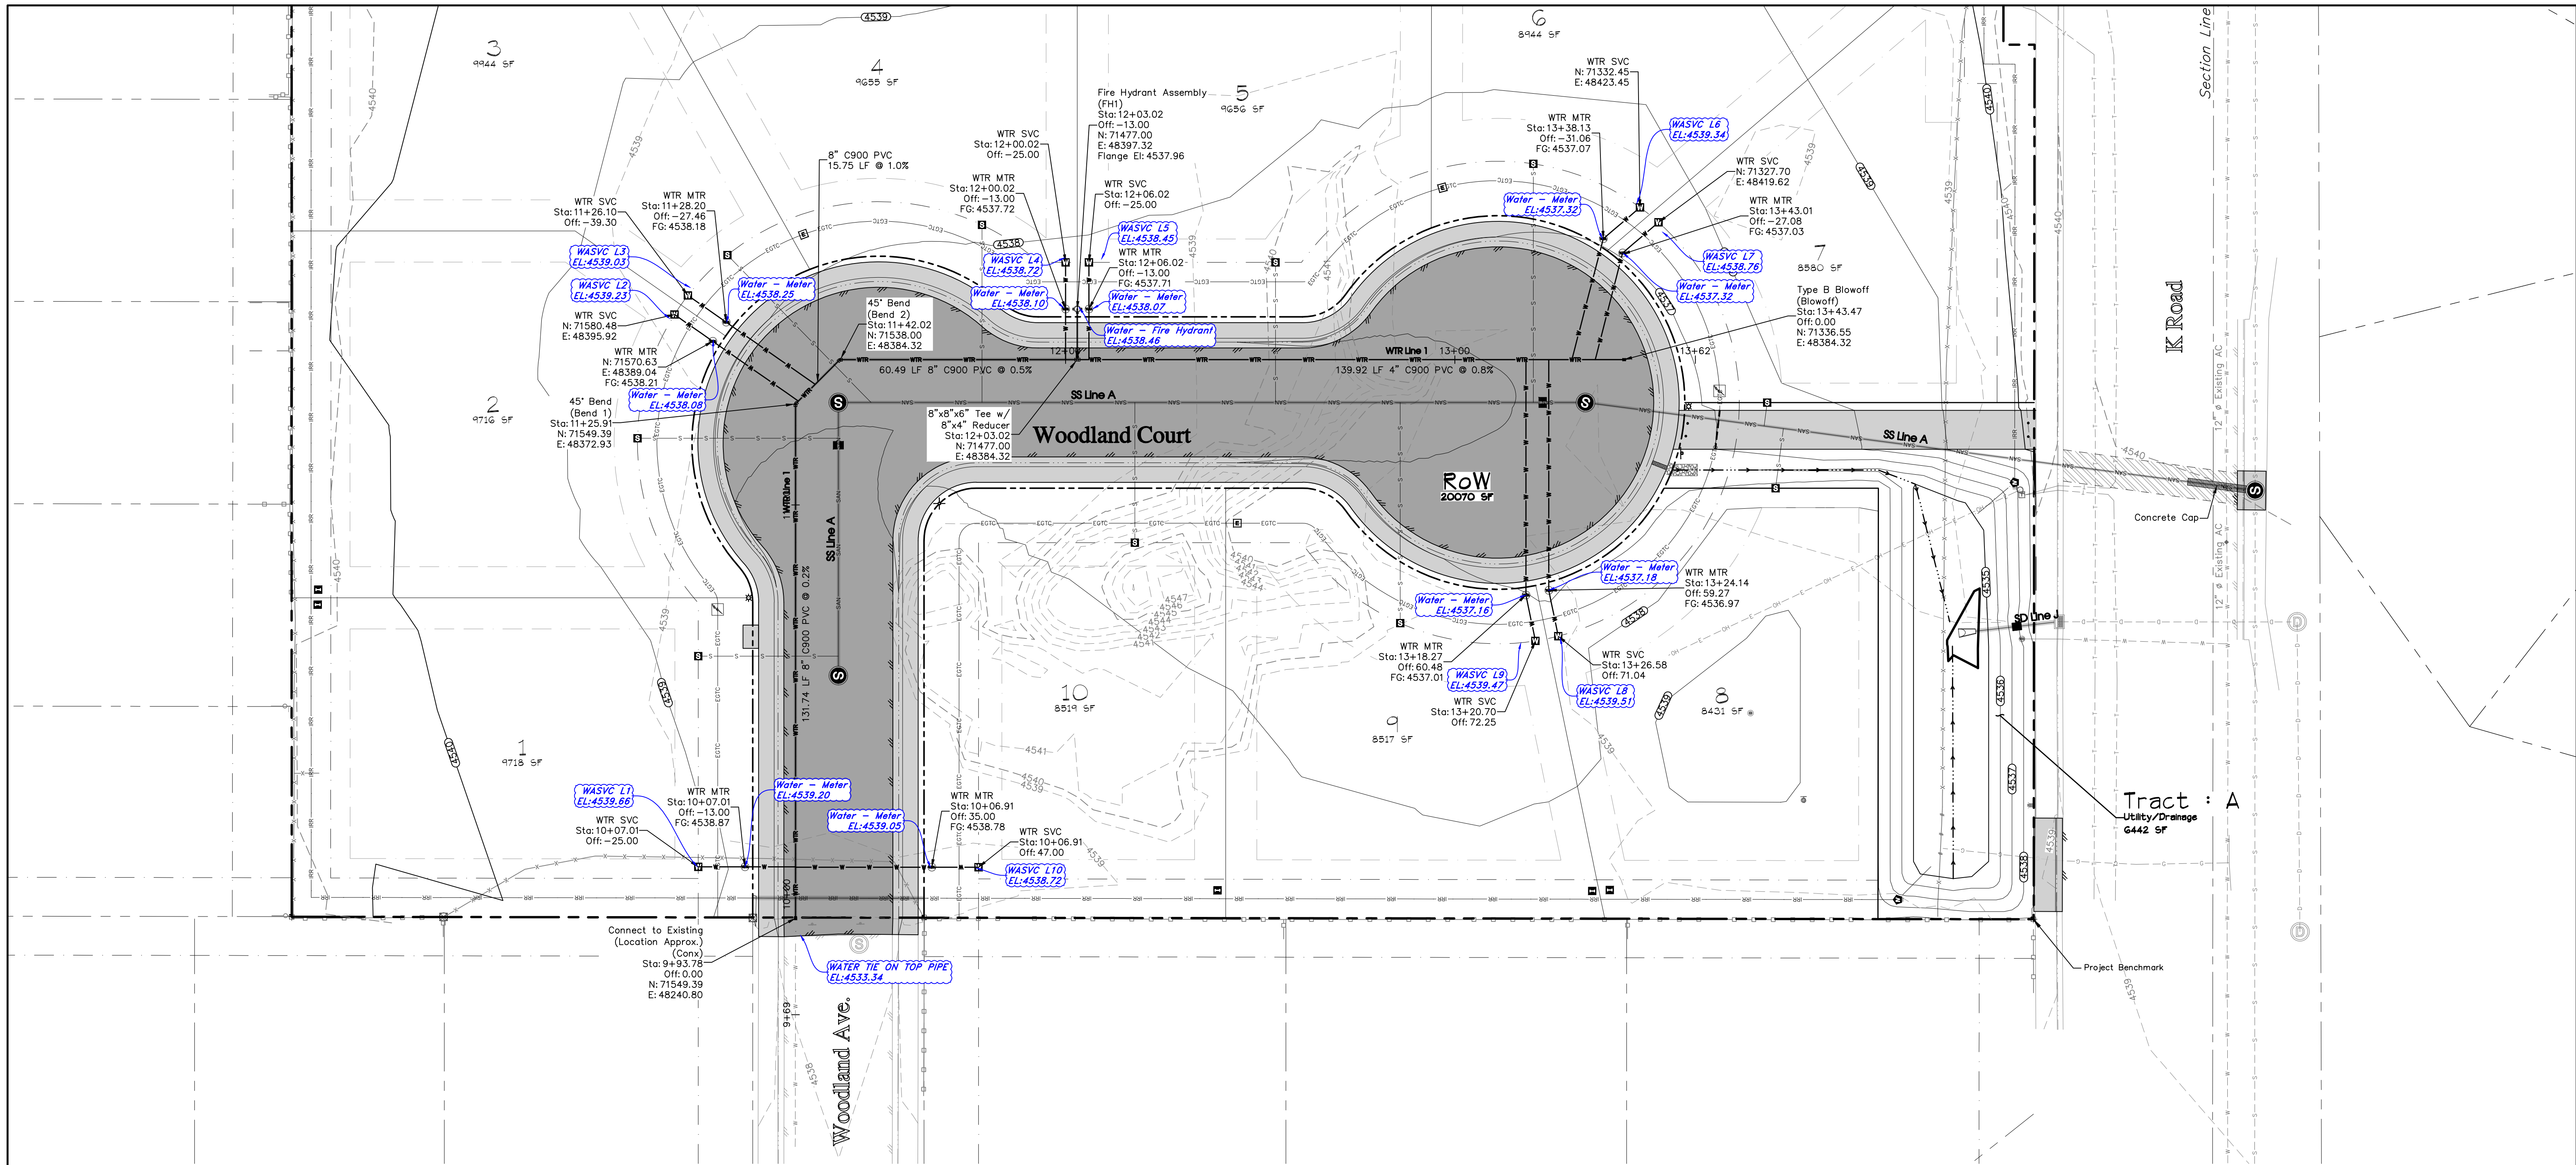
4539

3
9944 SF

4
9655 SF

5
9656 SF

6
8944 SF

Fire Hydrant Assembly (FH1)
Sta: 12+03.02
Off: -13.00
N: 71477.00
E: 48397.32
Flange El: 4537.96

WTR SVC
Sta: 12+00.02
Off: -25.00

WTR MTR
Sta: 12+00.02
Off: -13.00
FG: 4537.72

WTR SVC
Sta: 12+06.02
Off: -25.00

8" C900 PVC
15.75 LF @ 1.0%

WTR SVC
Sta: 11+26.10
Off: -39.30

WTR MTR
Sta: 11+28.20
Off: -27.46
FG: 4538.18

WASVC L3
EL:4539.03

WASVC L2
EL:4539.23

WTR SVC
N: 71580.48
E: 48395.92

WTR MTR
N: 71570.63
E: 48389.04
FG: 4538.21

Water - Meter
EL:4538.25

Water - Meter
EL:4538.08

45° Bend
(Bend 1)
Sta: 11+25.91
N: 71549.39
E: 48372.93

2
9716 SF

45° Bend
(Bend 2)
Sta: 11+42.02
N: 71538.00
E: 48384.32

WASVC L4
EL:4538.72

Water - Meter
EL:4538.10

WASVC L5
EL:4538.45

WTR MTR
Sta: 12+06.02
Off: -13.00
FG: 4537.71

Water - Meter
EL:4538.07

Water - Fire Hydrant
EL:4538.46

12+00

60.49 LF 8" C900 PVC @ 0.5%

WTR Line 1 13+00

139.92 LF 4" C900 PVC @ 0.8%

SS Line A

8"x8"x6" Tee w/
8"x4" Reducer
Sta: 12+03.02
N: 71477.00
E: 48384.32

Woodland Court

RoW
20070 SF

WTR SVC
N: 71332.45
E: 48423.45

WTR MTR
Sta: 13+38.13
Off: -31.06
FG: 4537.07

WASVC L6
EL:4539.34

Water - Meter
EL:4537.32

WTR SVC
N: 71327.70
E: 48419.62

WTR MTR
Sta: 13+43.01
Off: -27.08
FG: 4537.03

WASVC L7
EL:4538.76

Water - Meter
EL:4537.32

7
8580 SF

Type B Blowoff
(Blowoff)
Sta: 13+43.47
Off: 0.00
N: 71336.55
E: 48384.32

13+62

Section Line

K Road

SS Line A

12" ø Existing AC

Concrete Cap

4540

WTR Line 1

SS Line A

131.74 LF 8" C900 PVC @ 0.2%

Water - Meter
EL:4537.18

WTR MTR
Sta: 13+24.14
Off: 59.27
FG: 4536.97

Water - Meter
EL:4537.16

WTR MTR
Sta: 13+18.27
Off: 60.48
FG: 4537.01

WASVC L9
EL:4539.47

WTR SVC
Sta: 13+20.70
Off: 72.25

WTR SVC
Sta: 13+26.58
Off: 71.04

WASVC L8
EL:4539.51

SD Line J

8
8431 SF

9
8517 SF

10
8519 SF

1
9718 SF

WASVC L1
EL:4539.66

WTR SVC
Sta: 10+07.01
Off: -25.00

WTR MTR
Sta: 10+07.01
Off: -13.00
FG: 4538.87

Water - Meter
EL:4539.20

Water - Meter
EL:4539.05

WTR MTR
Sta: 10+06.91
Off: 35.00
FG: 4538.78

WTR SVC
Sta: 10+06.91
Off: 47.00

WASVC L10
EL:4538.72

Tract : A
Utility/Drainage
6442 SF

Connect to Existing
(Location Approx.)
(Conx)
Sta: 9+93.78
Off: 0.00
N: 71549.39
E: 48240.80

WATER TIE ON TOP PIPE
EL:4533.34

10+00

9+69

Woodland Ave.

Project Benchmark

4541
4540
4539
4538
4537
4536
4535